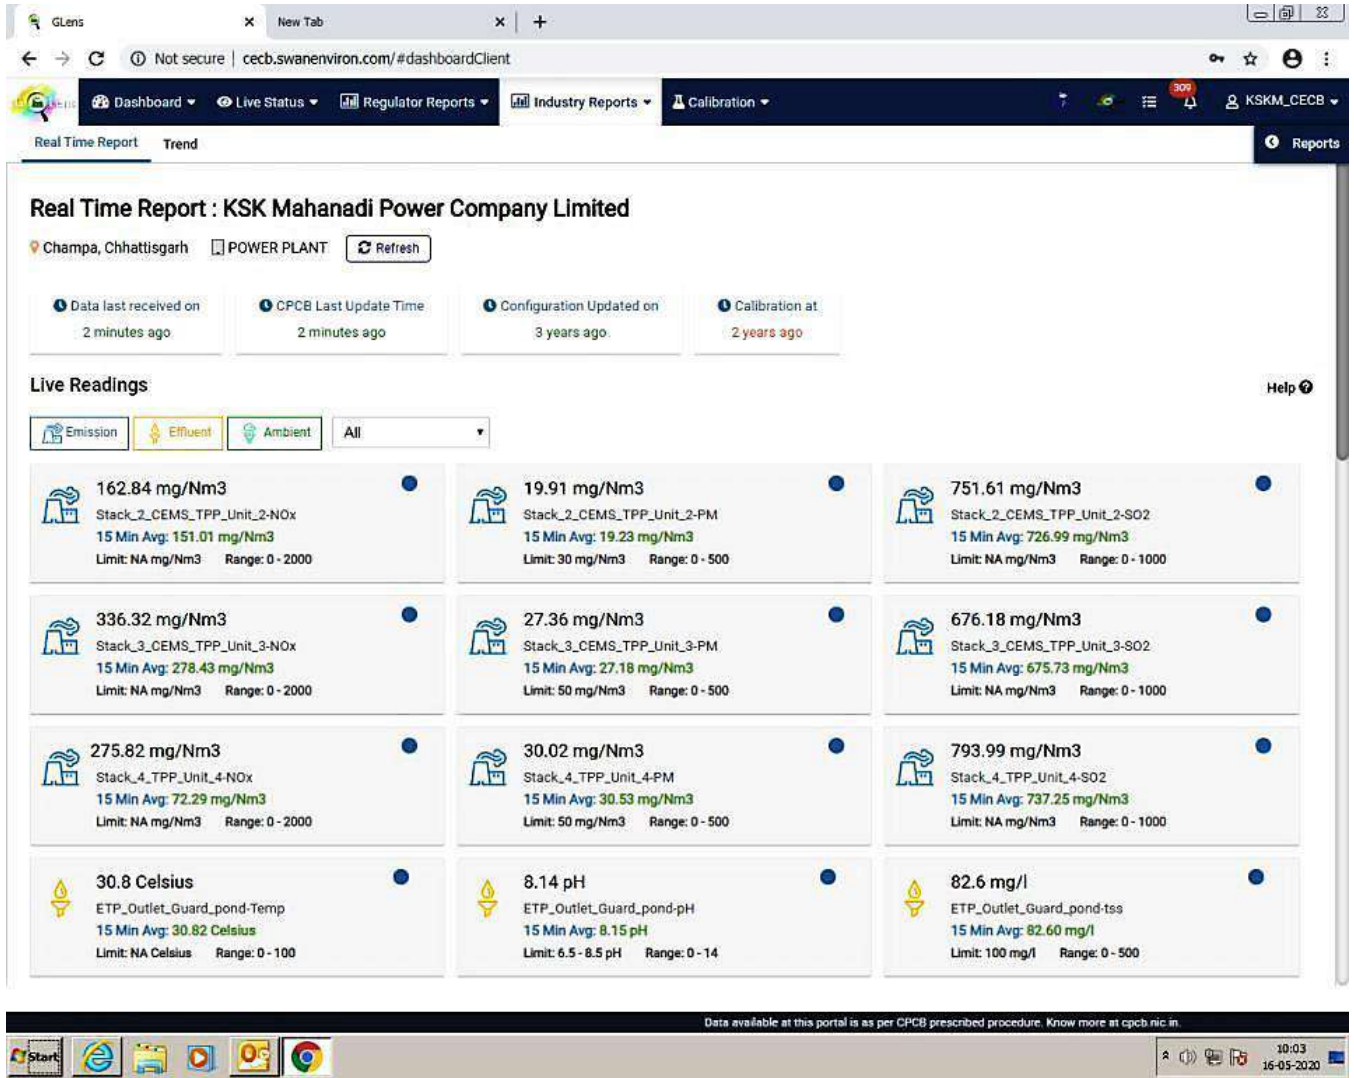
GLens × New Tab × +

Not secure | cecb.swanenviron.com/#dashboardClient

Dashboard ▾ Live Status ▾ Regulator Reports ▾ Industry Reports ▾ Calibration ▾ 309 KSKM_CECB ▾

Real Time Report Trend Reports

Real Time Report : KSK Mahanadi Power Company Limited

Champa, Chhattisgarh POWER PLANT Refresh

Data last received on
2 minutes ago

CPCB Last Update Time
2 minutes ago

Configuration Updated on
3 years ago

Calibration at
2 years ago

Live Readings

Help

Emission Effluent Ambient All

162.84 mg/Nm3
Stack_2_CEMS_TPP_Unit_2-NOx
15 Min Avg: 151.01 mg/Nm3
Limit: NA mg/Nm3 Range: 0 - 2000

19.91 mg/Nm3
Stack_2_CEMS_TPP_Unit_2-PM
15 Min Avg: 19.23 mg/Nm3
Limit: 30 mg/Nm3 Range: 0 - 500

751.61 mg/Nm3
Stack_2_CEMS_TPP_Unit_2-SO2
15 Min Avg: 726.99 mg/Nm3
Limit: NA mg/Nm3 Range: 0 - 1000

336.32 mg/Nm3
Stack_3_CEMS_TPP_Unit_3-NOx
15 Min Avg: 278.43 mg/Nm3
Limit: NA mg/Nm3 Range: 0 - 2000

27.36 mg/Nm3
Stack_3_CEMS_TPP_Unit_3-PM
15 Min Avg: 27.18 mg/Nm3
Limit: 50 mg/Nm3 Range: 0 - 500

676.18 mg/Nm3
Stack_3_CEMS_TPP_Unit_3-SO2
15 Min Avg: 675.73 mg/Nm3
Limit: NA mg/Nm3 Range: 0 - 1000

275.82 mg/Nm3
Stack_4_TPP_Unit_4-NOx
15 Min Avg: 72.29 mg/Nm3
Limit: NA mg/Nm3 Range: 0 - 2000

30.02 mg/Nm3
Stack_4_TPP_Unit_4-PM
15 Min Avg: 30.53 mg/Nm3
Limit: 50 mg/Nm3 Range: 0 - 500

793.99 mg/Nm3
Stack_4_TPP_Unit_4-SO2
15 Min Avg: 737.25 mg/Nm3
Limit: NA mg/Nm3 Range: 0 - 1000

30.8 Celsius
ETP_Outlet_Guard_pond-Temp
15 Min Avg: 30.82 Celsius
Limit: NA Celsius Range: 0 - 100

8.14 pH
ETP_Outlet_Guard_pond-pH
15 Min Avg: 8.15 pH
Limit: 6.5 - 8.5 pH Range: 0 - 14

82.6 mg/l
ETP_Outlet_Guard_pond-tss
15 Min Avg: 82.60 mg/l
Limit: 100 mg/l Range: 0 - 500

Data available at this portal is as per CPCB prescribed procedure. Know more at cpcb.nic.in.

Start 10:03 16-05-2020